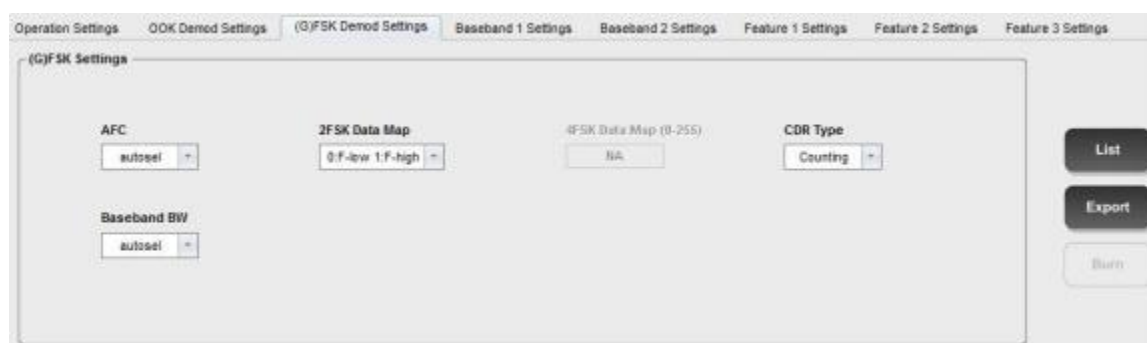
Operation Settings OOK Demod Settings (G)FSK Demod Settings Baseband 1 Settings Baseband 2 Settings Feature 1 Settings Feature 2 Settings Feature 3 Settings

(G)FSK Settings

AFC
autosel

2FSK Data Map
0:F-low 1:F-high

4FSK Data Map (0-255)
NA

CDR Type
Counting

Baseband BW
autosel

List

Export

Burn